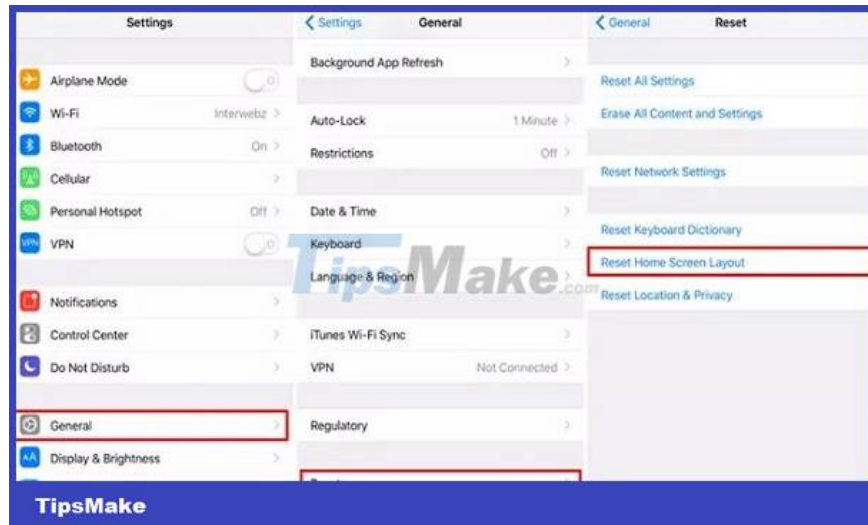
Settings

Airplane Mode

Wi-Fi Interwebz

Bluetooth On

Cellular

Personal Hotspot Off

VPN

Notifications

Control Center

Do Not Disturb

General

Display & Brightness

Settings General

Background App Refresh

Auto-Lock 1 Minute

Restrictions Off

Date & Time

Keyboard

Language & Region

iTunes Wi-Fi Sync

VPN Not Connected

Regulatory

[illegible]

General Reset

Reset All Settings

Erase All Content and Settings

Reset Network Settings

Reset Keyboard Dictionary

Reset Home Screen Layout

Reset Location & Privacy

TipsMake.com

TipsMake